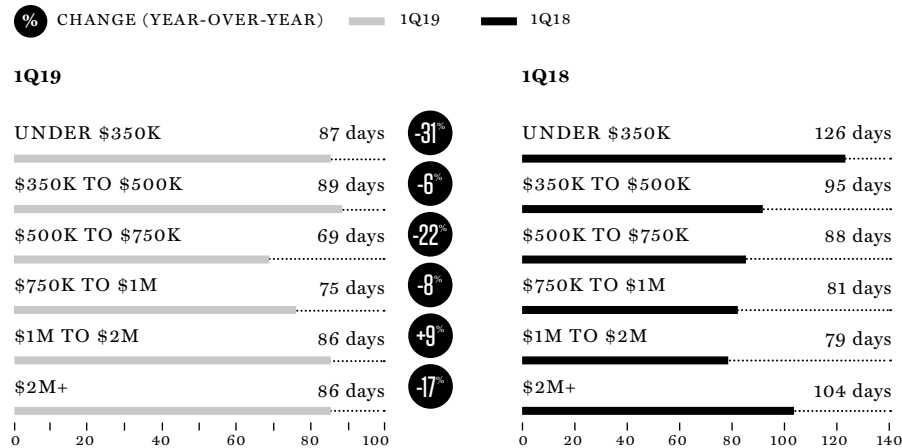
% CHANGE (YEAR-OVER-YEAR) 1Q19 1Q18

1Q19

| | |
|---|---|
| UNDER \$350K | 87 days |
| \$350K TO \$500K | 89 days |
| \$500K TO \$750K | 69 days |
| \$750K TO \$1M | 75 days |
| \$1M TO \$2M | 86 days |
| \$2M+ | 86 days |

0 20 40 60 80 100

-31%
-6%
-22%
-8%
+9%
-17%

1Q18

| | |
|---|---|
| UNDER \$350K | 126 days |
| \$350K TO \$500K | 95 days |
| \$500K TO \$750K | 88 days |
| \$750K TO \$1M | 81 days |
| \$1M TO \$2M | 79 days |
| \$2M+ | 104 days |

0 20 40 60 80 100 120 140